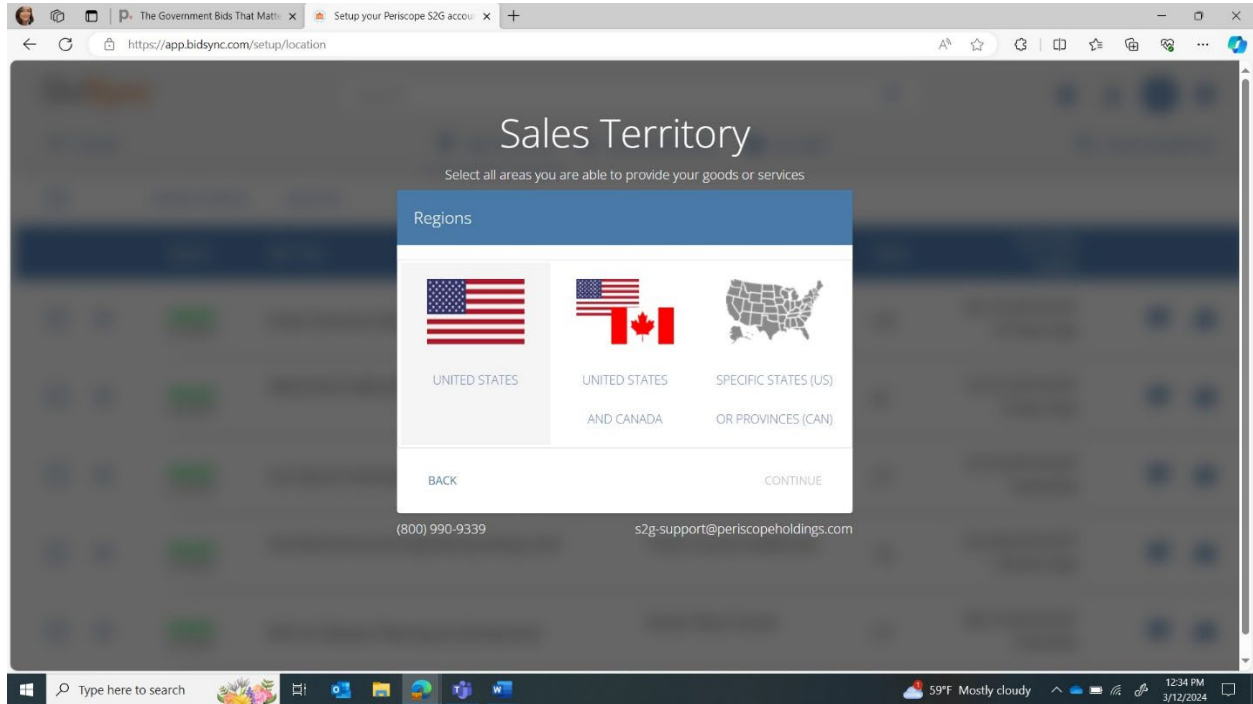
The Government Bids That Matt
Setup your Periscope S2G accou
https://app.bidsync.com/setup/location

Sales Territory
Select all areas you are able to provide your goods or services

Regions

UNITED STATES

UNITED STATES AND CANADA

SPECIFIC STATES (US) OR PROVINCES (CAN)

BACK

CONTINUE

(800) 990-9339

s2g-support@periscopeholdings.com

Type here to search

59°F Mostly cloudy

12:34 PM
3/12/2024